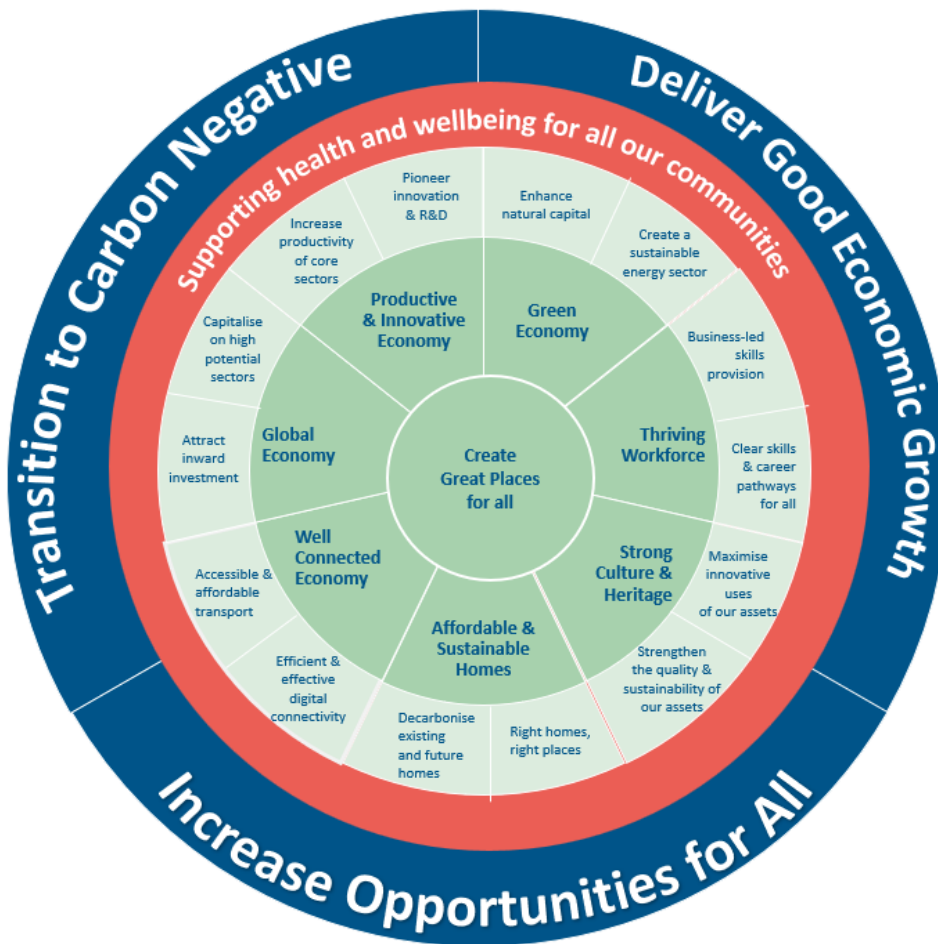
Transition to Carbon Negative

Deliver Good Economic Growth

Increase Opportunities for All

Supporting health and wellbeing for all our communities

Pioneer innovation & R&D

Enhance natural capital

Increase productivity of core sectors

Create a sustainable energy sector

Productive & Innovative Economy

Green Economy

Capitalise on high potential sectors

Business-led skills provision

Global Economy

Thriving Workforce

Attract inward investment

Create Great Places for all

Clear skills & career pathways for all

Well Connected Economy

Strong Culture & Heritage

Accessible & affordable transport

Maximise innovative uses of our assets

Affordable & Sustainable Homes

Efficient & effective digital connectivity

Strengthen the quality & sustainability of our assets

Decarbonise existing and future homes

Right homes, right places